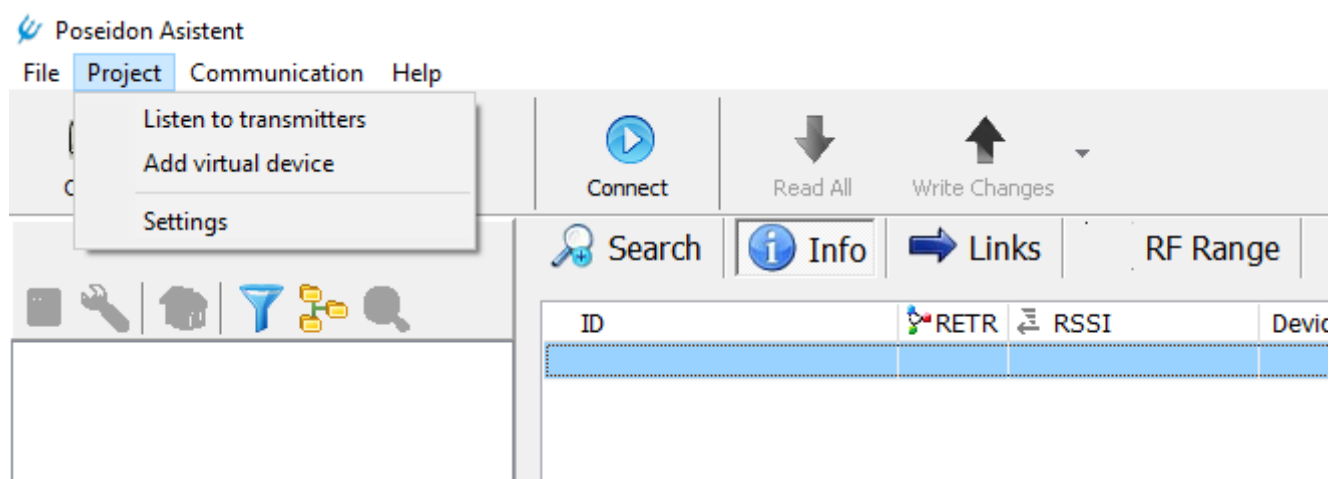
Poseidon Asistent

File Project Communication Help

Listen to transmitters
Add virtual device
Settings

Connect
Read All
Write Changes

Search
Info
Links
RF Range

| ID | RETR | RSSI | Devic |
|---|---|---|---|
| | | | |